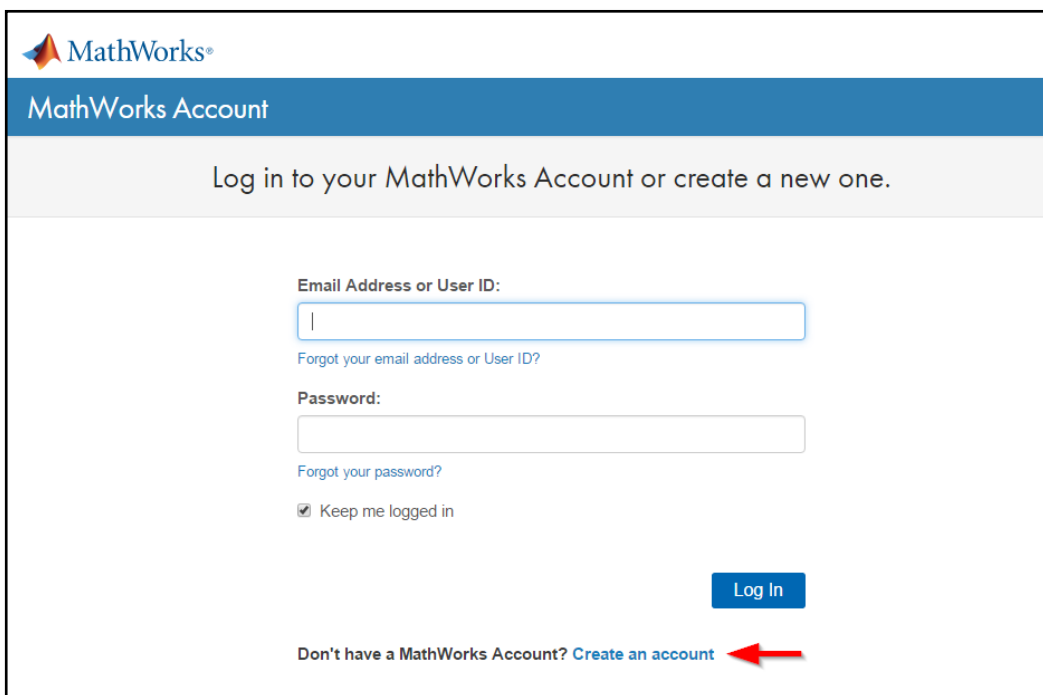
MathWorks®

MathWorks Account

Log in to your MathWorks Account or create a new one.

Email Address or User ID:

Forgot your email address or User ID?

Password:

Forgot your password?

Keep me logged in

Log In

Don't have a MathWorks Account? Create an account